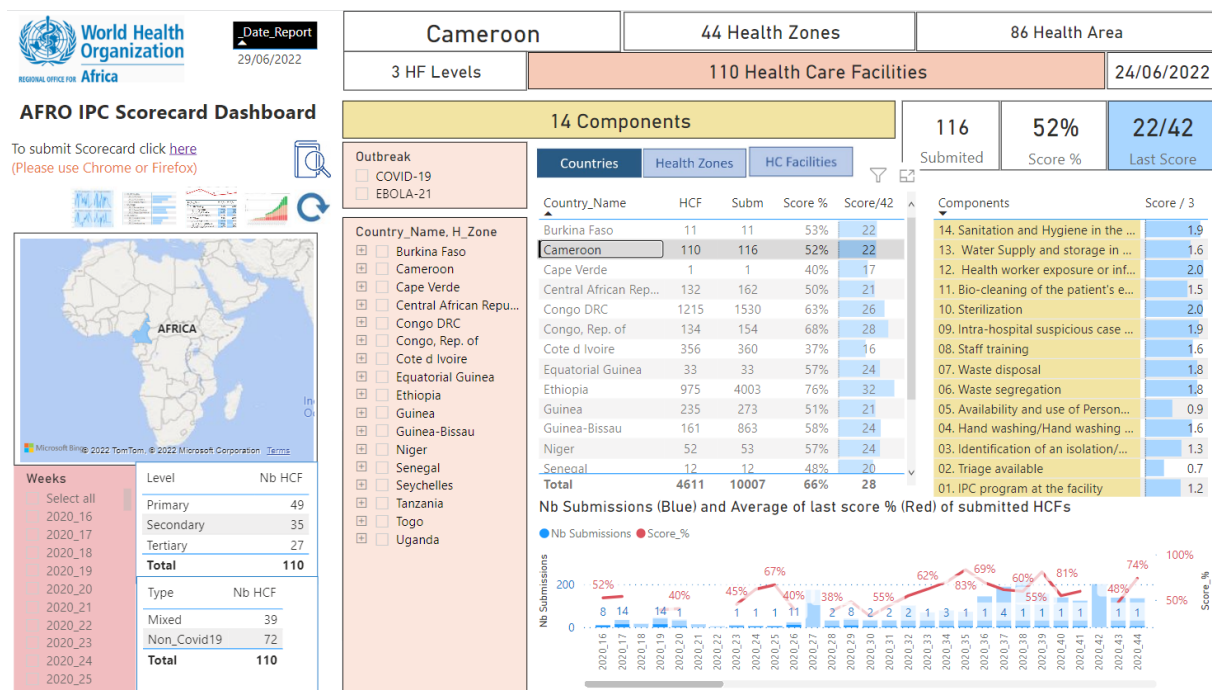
World Health Organization
REGIONAL OFFICE FOR Africa

_Date_Report
29/06/2022

Cameroon

44 Health Zones

86 Health Area

3 HF Levels

110 Health Care Facilities

24/06/2022

AFRO IPC Scorecard Dashboard

To submit Scorecard click here
(Please use Chrome or Firefox)

14 Components

116
Submited

52%
Score %

22/42
Last Score

Outbreak
COVID-19
EBOLA-21

Country_Name, H_Zone
Burkina Faso
Cameroon
Cape Verde
Central African Repu...
Congo DRC
Congo, Rep. of
Cote d Ivoire
Equatorial Guinea
Ethiopia
Guinea
Guinea-Bissau
Niger
Senegal
Seychelles
Tanzania
Togo
Uganda

Countries | Health Zones | HC Facilities

| Country_Name | HCF | Subm | Score % | Score/42 |
|---|---|---|---|---|
| Burkina Faso | 11 | 11 | 53% | 22 |
| Cameroon | 110 | 116 | 52% | 22 |
| Cape Verde | 1 | 1 | 40% | 17 |
| Central African Rep... | 132 | 162 | 50% | 21 |
| Congo DRC | 1215 | 1530 | 63% | 26 |
| Congo, Rep. of | 134 | 154 | 68% | 28 |
| Cote d Ivoire | 356 | 360 | 37% | 16 |
| Equatorial Guinea | 33 | 33 | 57% | 24 |
| Ethiopia | 975 | 4003 | 76% | 32 |
| Guinea | 235 | 273 | 51% | 21 |
| Guinea-Bissau | 161 | 863 | 58% | 24 |
| Niger | 52 | 53 | 57% | 24 |
| Senegal | 12 | 12 | 48% | 20 |
| Total | 4611 | 10007 | 66% | 28 |

| Components | Score / 3 |
|---|---|
| 14. Sanitation and Hygiene in the ... | 1.9 |
| 13. Water Supply and storage in ... | 1.6 |
| 12. Health worker exposure or inf... | 2.0 |
| 11. Bio-cleaning of the patient's e... | 1.5 |
| 10. Sterilization | 2.0 |
| 09. Intra-hospital suspicious case ... | 1.9 |
| 08. Staff training | 1.6 |
| 07. Waste disposal | 1.8 |
| 06. Waste segregation | 1.8 |
| 05. Availability and use of Person... | 0.9 |
| 04. Hand washing/Hand washing ... | 1.6 |
| 03. Identification of an isolation/... | 1.3 |
| 02. Triage available | 0.7 |
| 01. IPC program at the facility | 1.2 |

AFRICA
Microsoft Bing © 2022 TomTom, © 2022 Microsoft Corporation Terms

Weeks
Select all
2020_16
2020_17
2020_18
2020_19
2020_20
2020_21
2020_22
2020_23
2020_24
2020_25

| Level | Nb HCF |
|---|---|
| Primary | 49 |
| Secondary | 35 |
| Tertiary | 27 |
| Total | 110 |

| Type | Nb HCF |
|---|---|
| Mixed | 39 |
| Non_Covid19 | 72 |
| Total | 110 |

Nb Submissions (Blue) and Average of last score % (Red) of submitted HCFs
Nb Submissions Score_%
Nb Submissions
Score_%
200
0
100%
50%
52% 40% 45% 67% 40% 38% 55% 62% 69% 83% 60% 55% 81% 48% 74%
8 14 14 1 1 1 11 2 8 2 2 2 1 3 1 1 4 1 1 1 1
2020_16 2020_17 2020_18 2020_19 2020_20 2020_21 2020_22 2020_23 2020_24 2020_25 2020_26 2020_27 2020_28 2020_29 2020_30 2020_31 2020_32 2020_33 2020_34 2020_35 2020_36 2020_37 2020_38 2020_39 2020_40 2020_41 2020_42 2020_43 2020_44